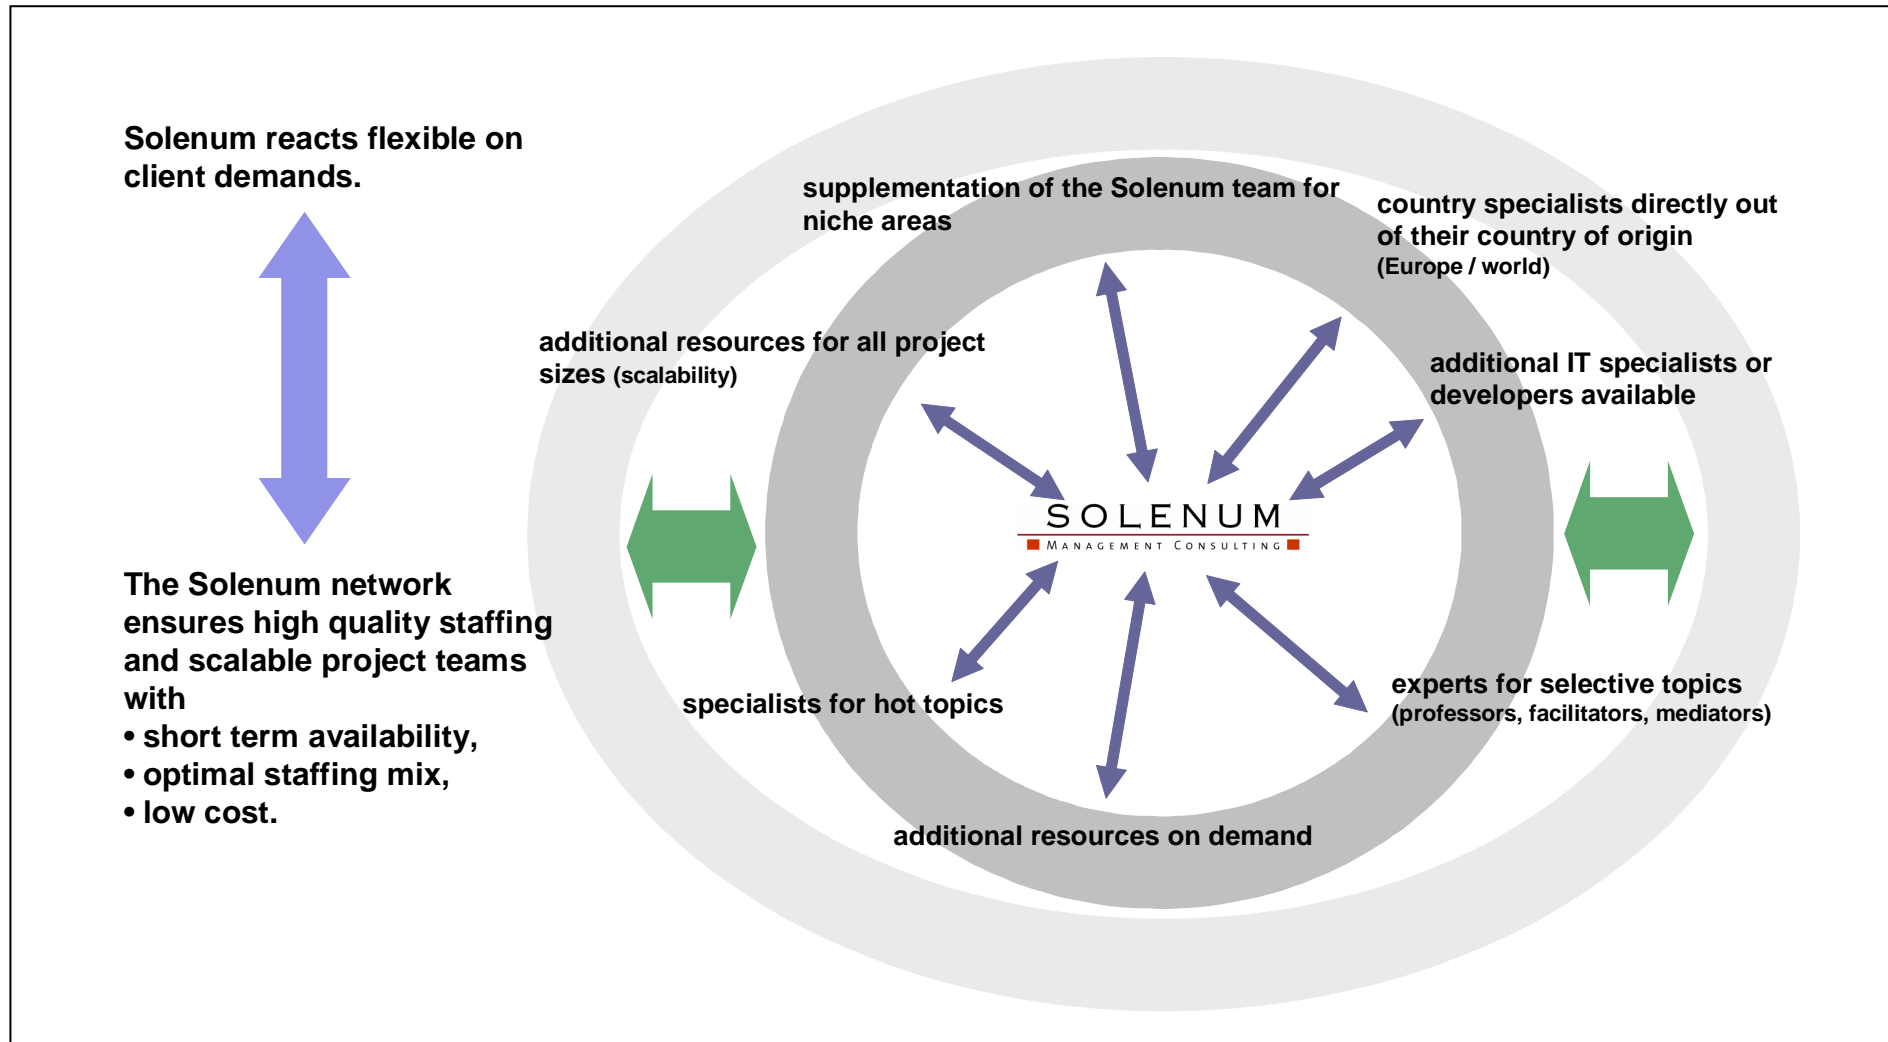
Solenum reacts flexible on client demands.

The Solenum network ensures high quality staffing and scalable project teams with
• short term availability,
• optimal staffing mix,
• low cost.

supplementation of the Solenum team for niche areas

country specialists directly out of their country of origin (Europe / world)

additional resources for all project sizes (scalability)

additional IT specialists or developers available

SOLENUM
Management Consulting

specialists for hot topics

experts for selective topics (professors, facilitators, mediators)

additional resources on demand